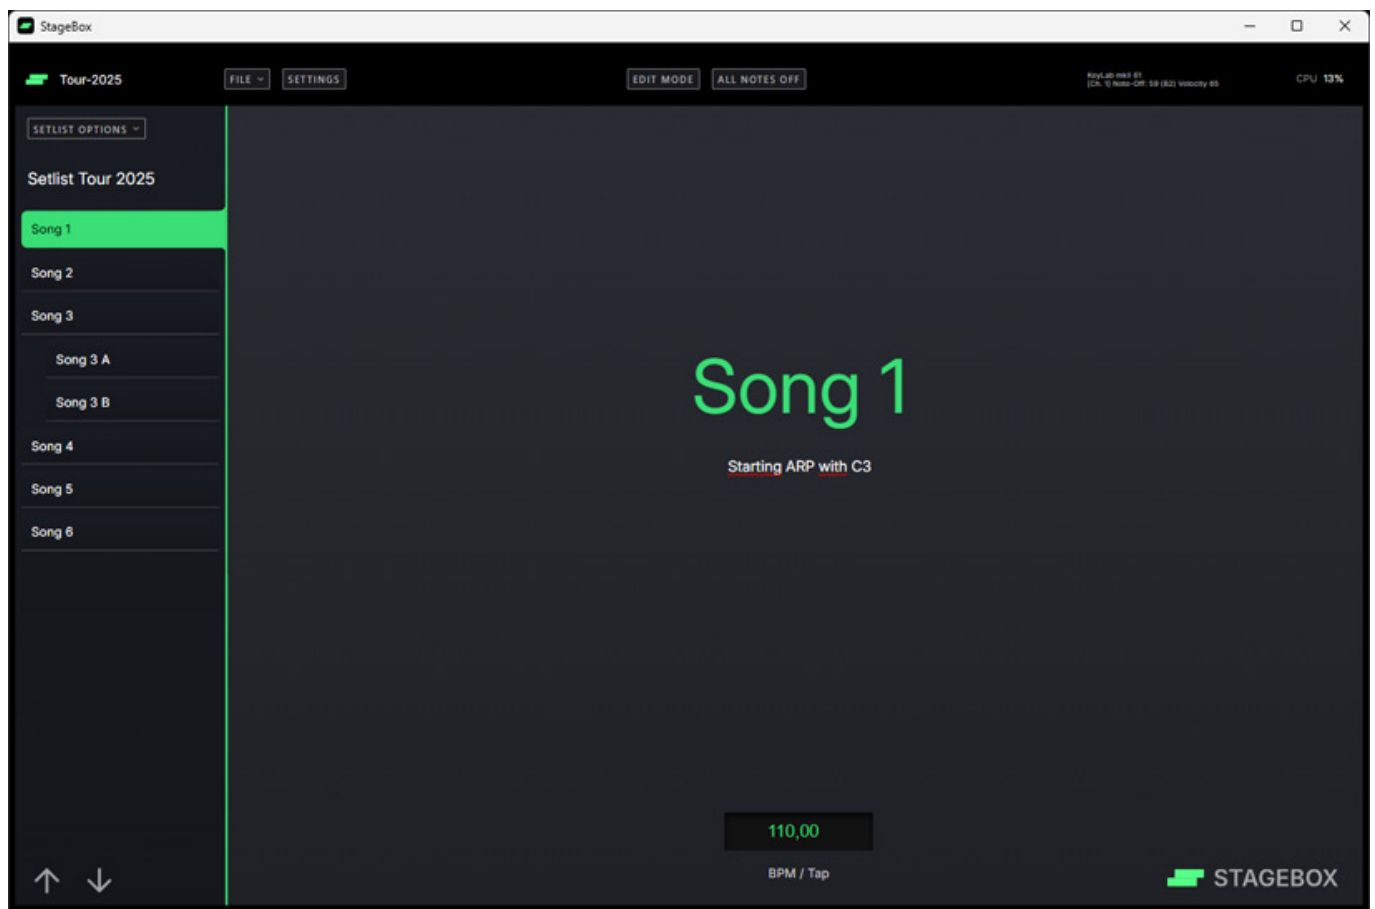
StageBox

Tour-2025

FILE

SETTINGS

EDIT MODE

ALL NOTES OFF

KeyLab mkII 61
[Ch. 1] Note-Off: 58 (B2) Velocity 65

CPU 13%

SETLIST OPTIONS

Setlist Tour 2025

Song 1

Song 2

Song 3

Song 3 A

Song 3 B

Song 4

Song 5

Song 6

Song 1

Starting ARP with C3

110,00

BPM / Tap

STAGEBOX